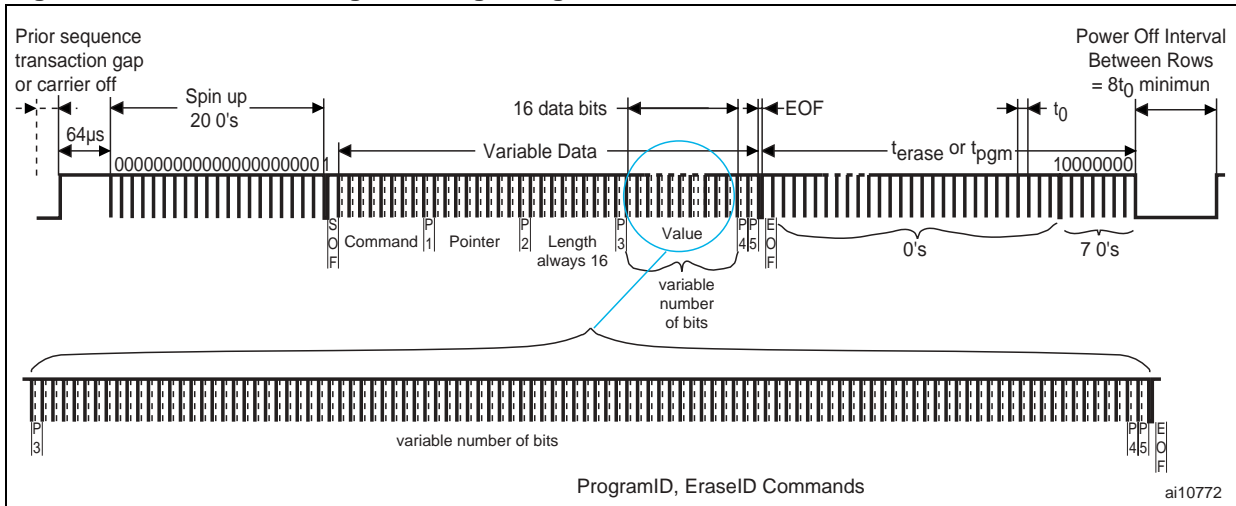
Prior sequence transaction gap or carrier off

64µs

Spin up 20 0's

00000000000000000000 1

16 data bits

EOF

Variable Data

$t_{erase}$ or $t_{pgm}$

$t_0$

Power Off Interval Between Rows = $8t_0$ minimun

10000000

S O F

Command

P 1

Pointer

P 2

Length always 16

P 3

Value

P 4

P 5

E O F

0's

7 0's

variable number of bits

P 3

variable number of bits

P 4

P 5

E O F

ProgramID, EraseID Commands

ai10772